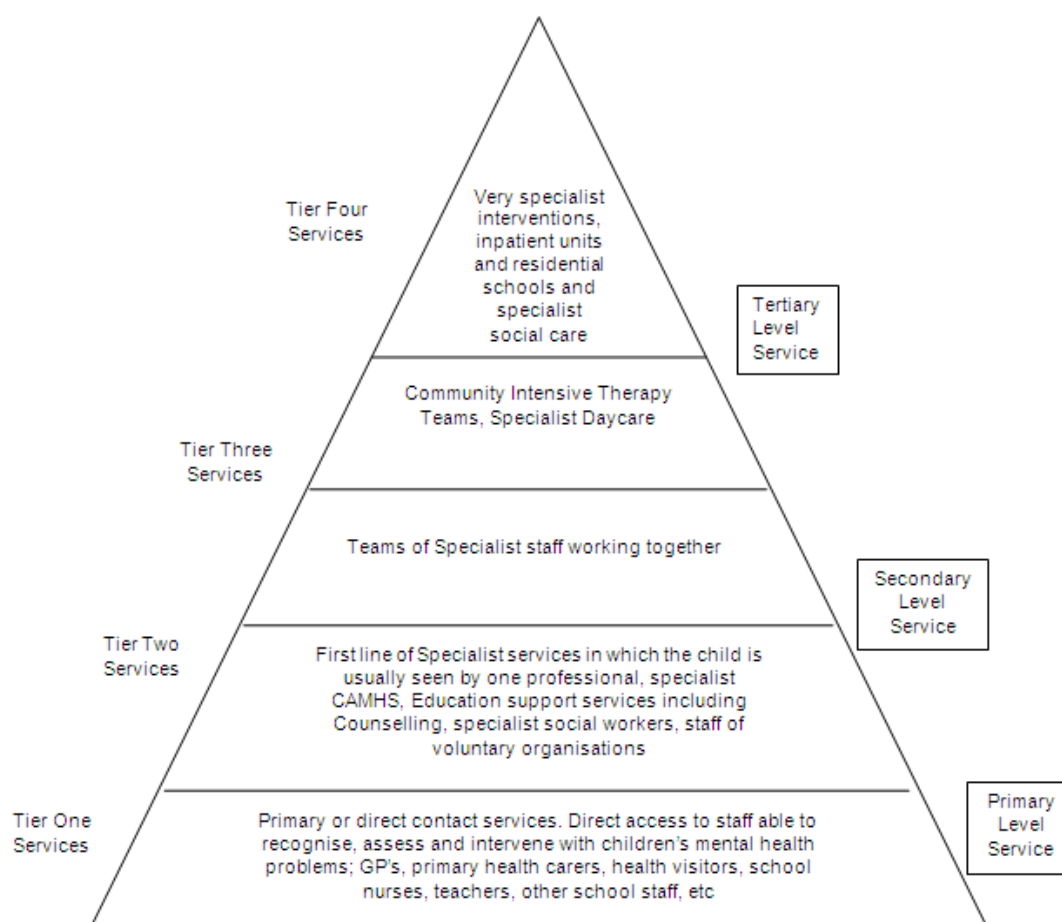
Tier Four Services

Very specialist interventions, inpatient units and residential schools and specialist social care

Tertiary Level Service

Community Intensive Therapy Teams, Specialist Daycare

Tier Three Services

Teams of Specialist staff working together

Secondary Level Service

Tier Two Services

First line of Specialist services in which the child is usually seen by one professional, specialist CAMHS, Education support services including Counselling, specialist social workers, staff of voluntary organisations

Tier One Services

Primary or direct contact services. Direct access to staff able to recognise, assess and intervene with children's mental health problems; GP's, primary health carers, health visitors, school nurses, teachers, other school staff, etc

Primary Level Service